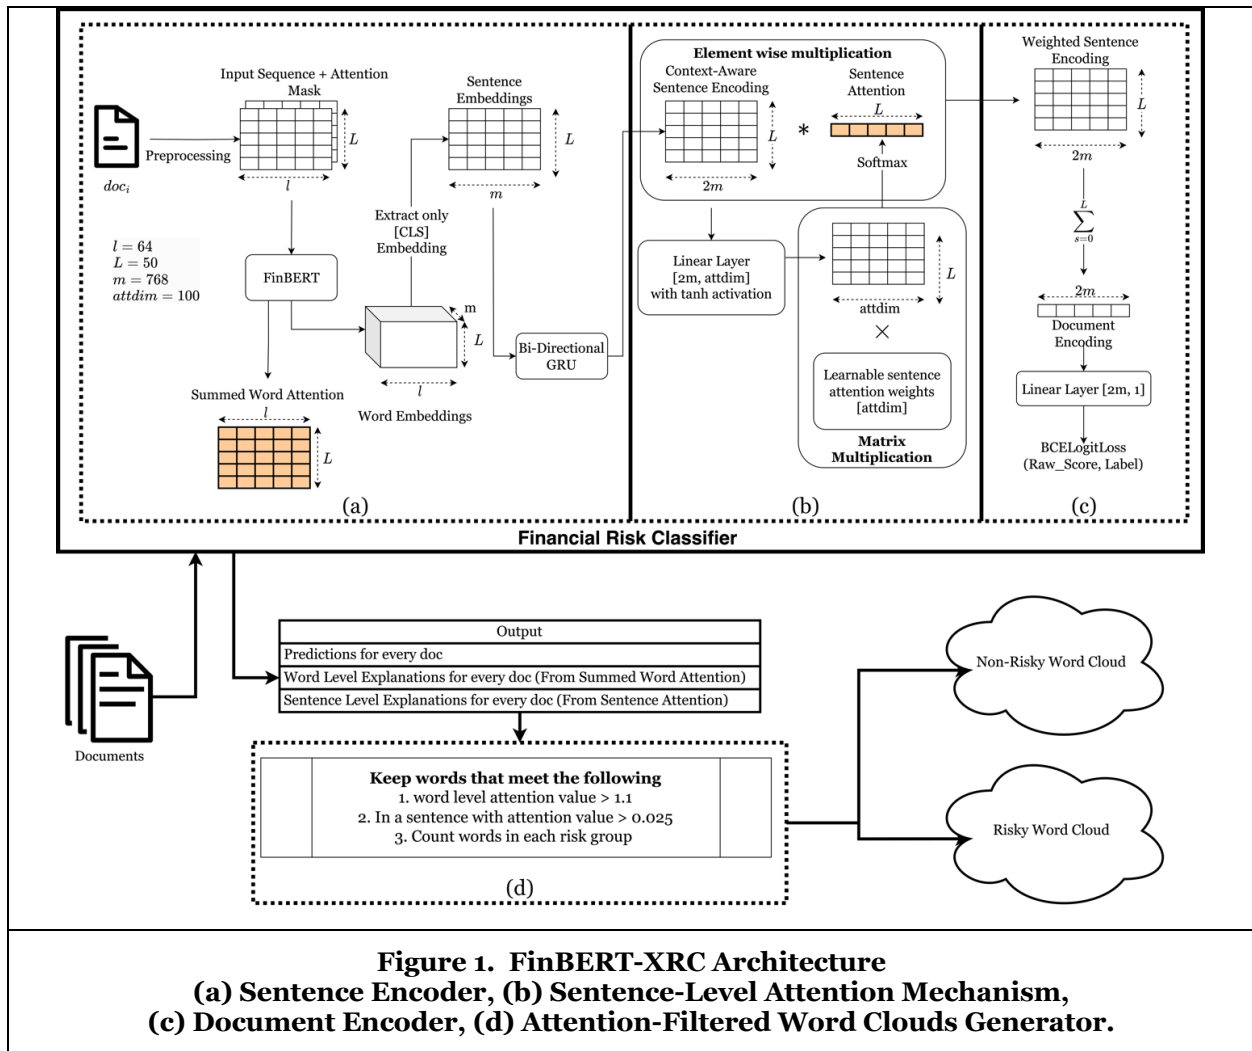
Input Sequence + Attention Mask

$L$

$l$

Preprocessing

$doc_i$

$l = 64$
$L = 50$
$m = 768$
$attdim = 100$

FinBERT

Summed Word Attention

$l$

$L$

(a)

Sentence Embeddings

$L$

$m$

Extract only [CLS] Embedding

m

$L$

$l$

Word Embeddings

Bi-Directional GRU

Element wise multiplication

Context-Aware Sentence Encoding

$L$

$2m$

*

Sentence Attention

$L$

Softmax

Linear Layer [2m, attdim] with tanh activation

$L$

attdim

×

Learnable sentence attention weights [attdim]

Matrix Multiplication

(b)

Weighted Sentence Encoding

$L$

$2m$

$\sum_{s=0}^{L}$

$2m$

Document Encoding

Linear Layer [2m, 1]

BCELogitLoss (Raw_Score, Label)

(c)

Financial Risk Classifier

Documents

| Output |
|---|
| Predictions for every doc |
| Word Level Explanations for every doc (From Summed Word Attention) |
| Sentence Level Explanations for every doc (From Sentence Attention) |

Keep words that meet the following
1. word level attention value > 1.1
2. In a sentence with attention value > 0.025
3. Count words in each risk group

(d)

Non-Risky Word Cloud

Risky Word Cloud

Figure 1. FinBERT-XRC Architecture
(a) Sentence Encoder, (b) Sentence-Level Attention Mechanism,
(c) Document Encoder, (d) Attention-Filtered Word Clouds Generator.